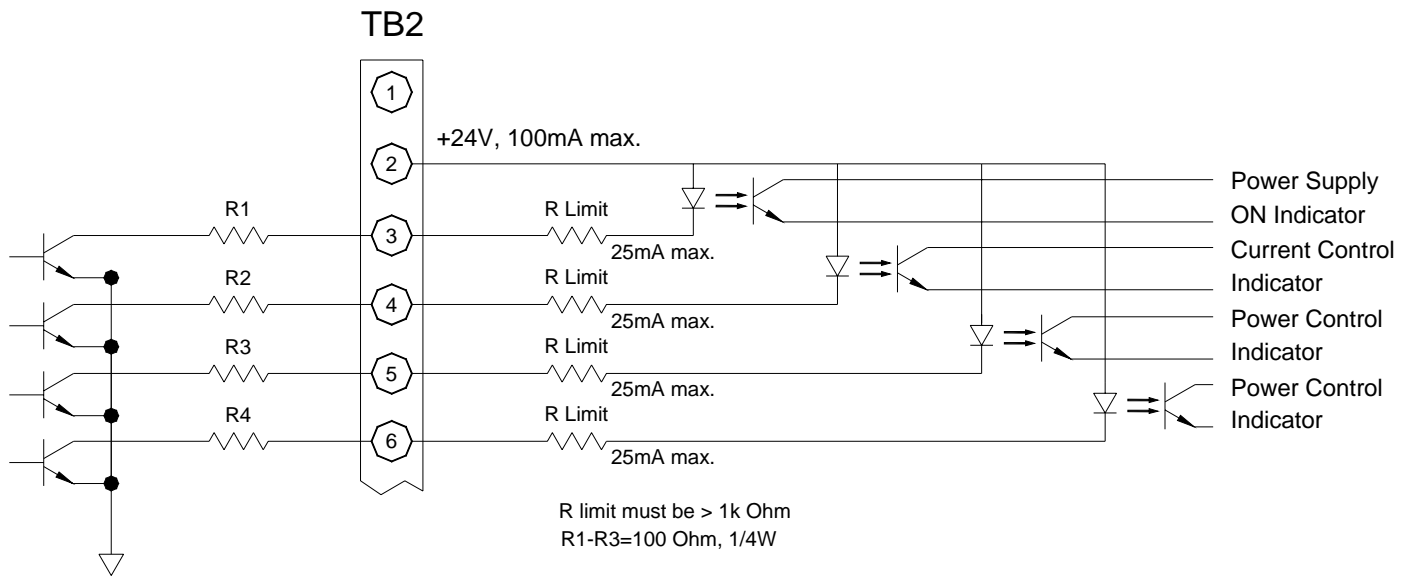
TB2

1

2

+24V, 100mA max.

Power Supply ON Indicator

R1

3

R Limit

25mA max.

Current Control Indicator

R2

4

R Limit

25mA max.

Power Control Indicator

R3

5

R Limit

25mA max.

Power Control Indicator

R4

6

R Limit

25mA max.

R limit must be > 1k Ohm
R1-R3=100 Ohm, 1/4W